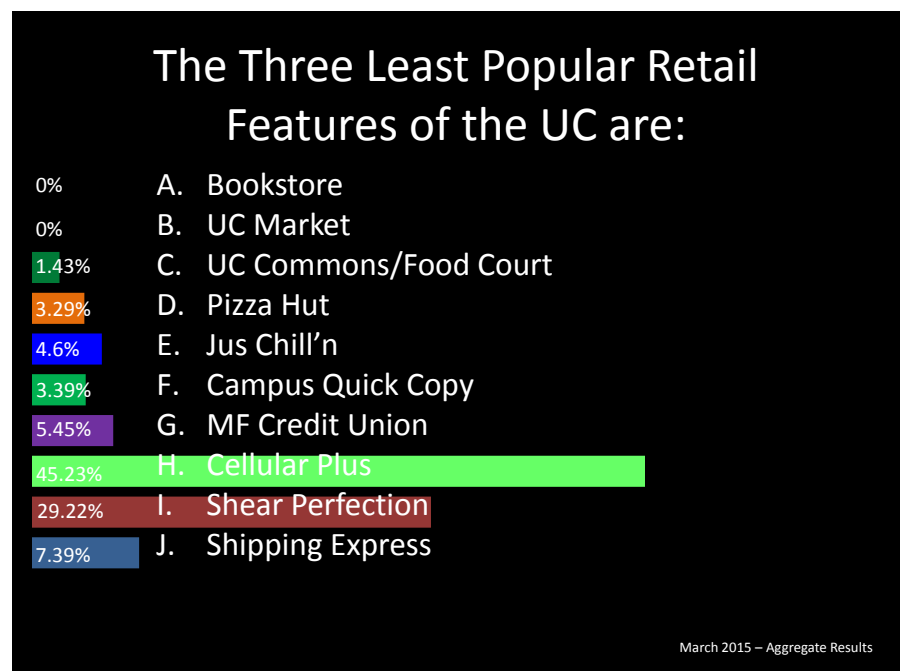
The Three Least Popular Retail Features of the UC are:

0% A. Bookstore
0% B. UC Market
1.43% C. UC Commons/Food Court
3.29% D. Pizza Hut
4.6% E. Jus Chill'n
3.39% F. Campus Quick Copy
5.45% G. MF Credit Union
45.23% H. Cellular Plus
29.22% I. Shear Perfection
7.39% J. Shipping Express

March 2015 – Aggregate Results